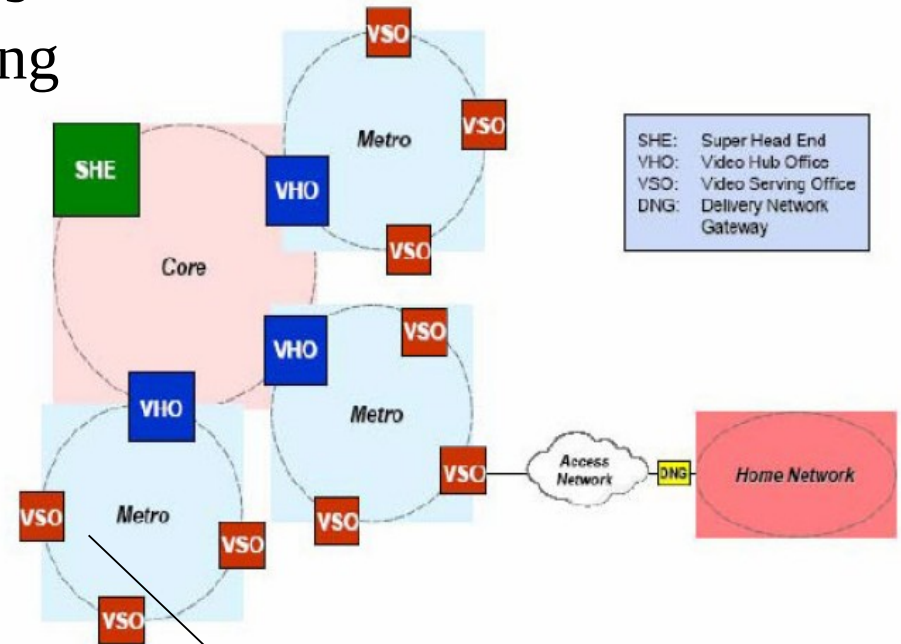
ng

VSO
Metro
VSO
SHE
VHO
VSO
Core
VSO
VHO
VHO
Metro
VSO
VSO
Metro
VSO
VSO
VSO

SHE: Super Head End
VHO: Video Hub Office
VSO: Video Serving Office
DNG: Delivery Network Gateway

Access Network
DNG
Home Network